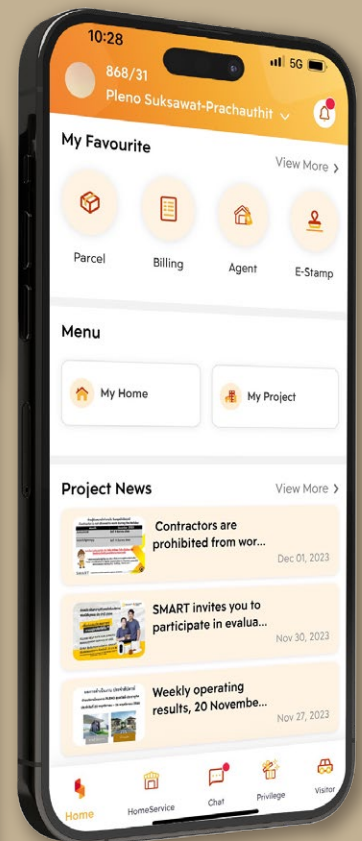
10:28
5G
868/31
Pleno Suksawat-Prachauthit

My Favourite
View More
Parcel
Billing
Agent
E-Stamp

Menu
My Home
My Project

Project News
View More
Contractors are prohibited from wor...
Dec 01, 2023
SMART invites you to participate in evalua...
Nov 30, 2023
Weekly operating results, 20 Novembe...
Nov 27, 2023

Home
HomeService
Chat
Privilege
Visitor